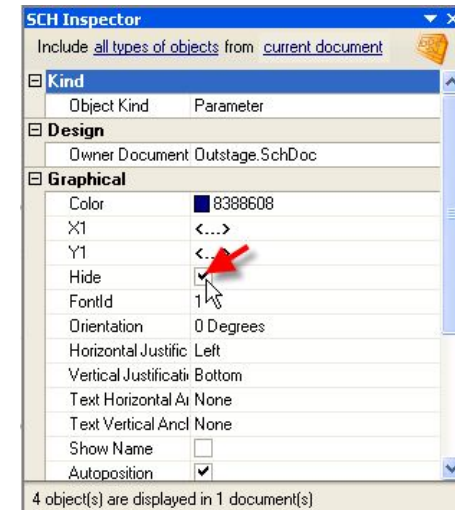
SCH Inspector

Include all types of objects from current document

⊟ Kind

| | |
|---|---|
| Object Kind | Parameter |

⊟ Design

| | |
|---|---|
| Owner Document | Outstage.SchDoc |

⊟ Graphical

| | |
|---|---|
| Color | 8388608 |
| X1 | <...> |
| Y1 | <...> |
| Hide | ✔ |
| FontId | 1 |
| Orientation | 0 Degrees |
| Horizontal Justific | Left |
| Vertical Justificati | Bottom |
| Text Horizontal Ar | None |
| Text Vertical Ancl | None |
| Show Name | |
| Autoposition | ✔ |

4 object(s) are displayed in 1 document(s)